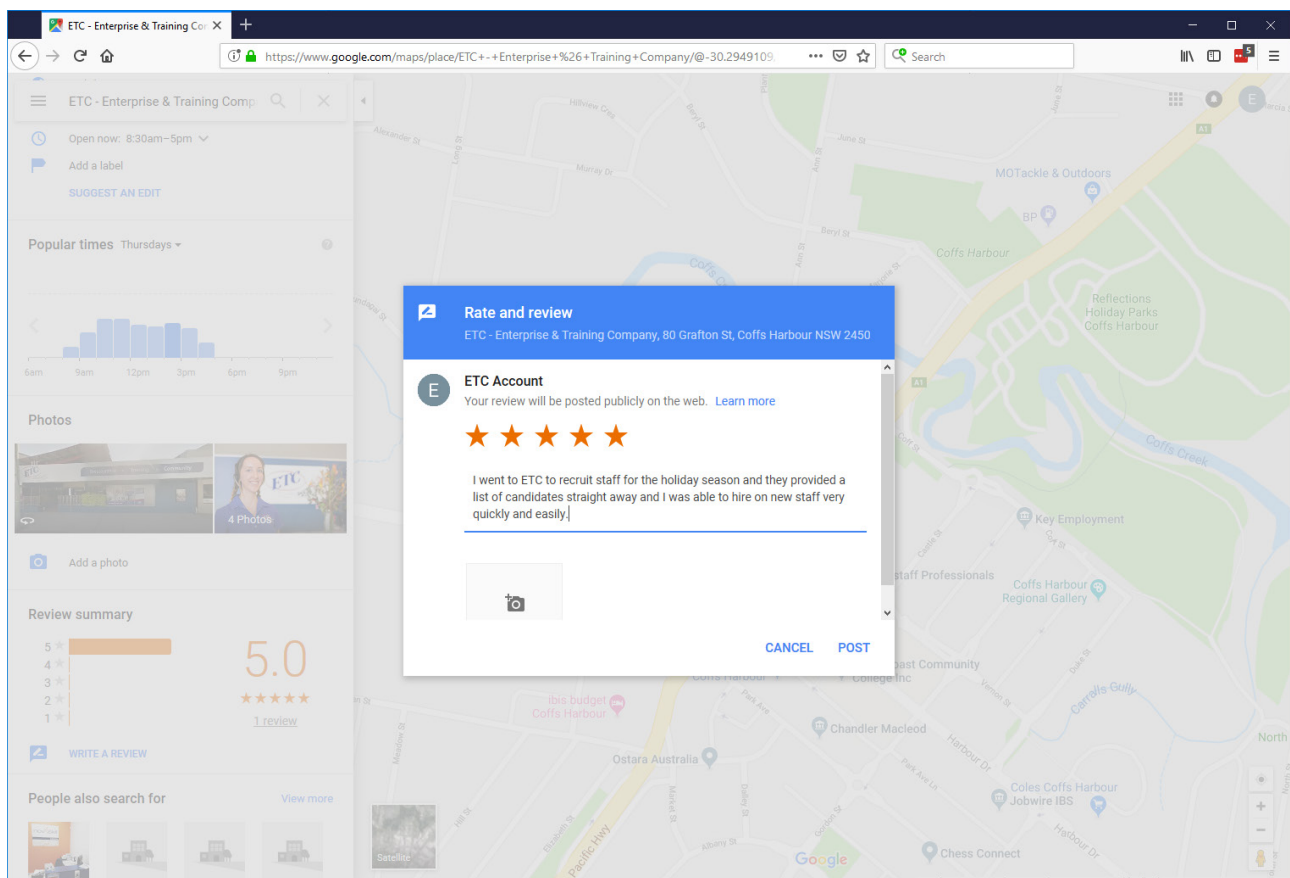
ETC - Enterprise & Training Cor ×
+
https://www.google.com/maps/place/ETC+-+Enterprise+%26+Training+Company/@-30.2949109,
Search

ETC - Enterprise & Training Comp
Open now: 8:30am–5pm
Add a label
SUGGEST AN EDIT

Popular times Thursdays
6am 9am 12pm 3pm 6pm 9pm

Photos
4 Photos
Add a photo

Review summary
5
4
3
2
1
5.0
★★★★★
1 review
WRITE A REVIEW

People also search for
View more

Rate and review
ETC - Enterprise & Training Company, 80 Grafton St, Coffs Harbour NSW 2450

E
ETC Account
Your review will be posted publicly on the web. Learn more
★★★★★
I went to ETC to recruit staff for the holiday season and they provided a list of candidates straight away and I was able to hire on new staff very quickly and easily.

CANCEL POST

Hillview Cres
Alexander St
Murray Dr
Beryl St
June St
MOTackle & Outdoors
BP
Coffs Harbour
Reflections Holiday Parks Coffs Harbour
Coffs Creek
Key Employment
Staff Professionals
Coffs Harbour Regional Gallery
Coast Community College Inc
ibis budget Coffs Harbour
Chandler Macleod
Ostara Australia
Harbour Dr
Coles Coffs Harbour
Jobwire IBS
Chess Connect
Pacific Hwy
Satellite
Google
North
Carrolls Gully
A1